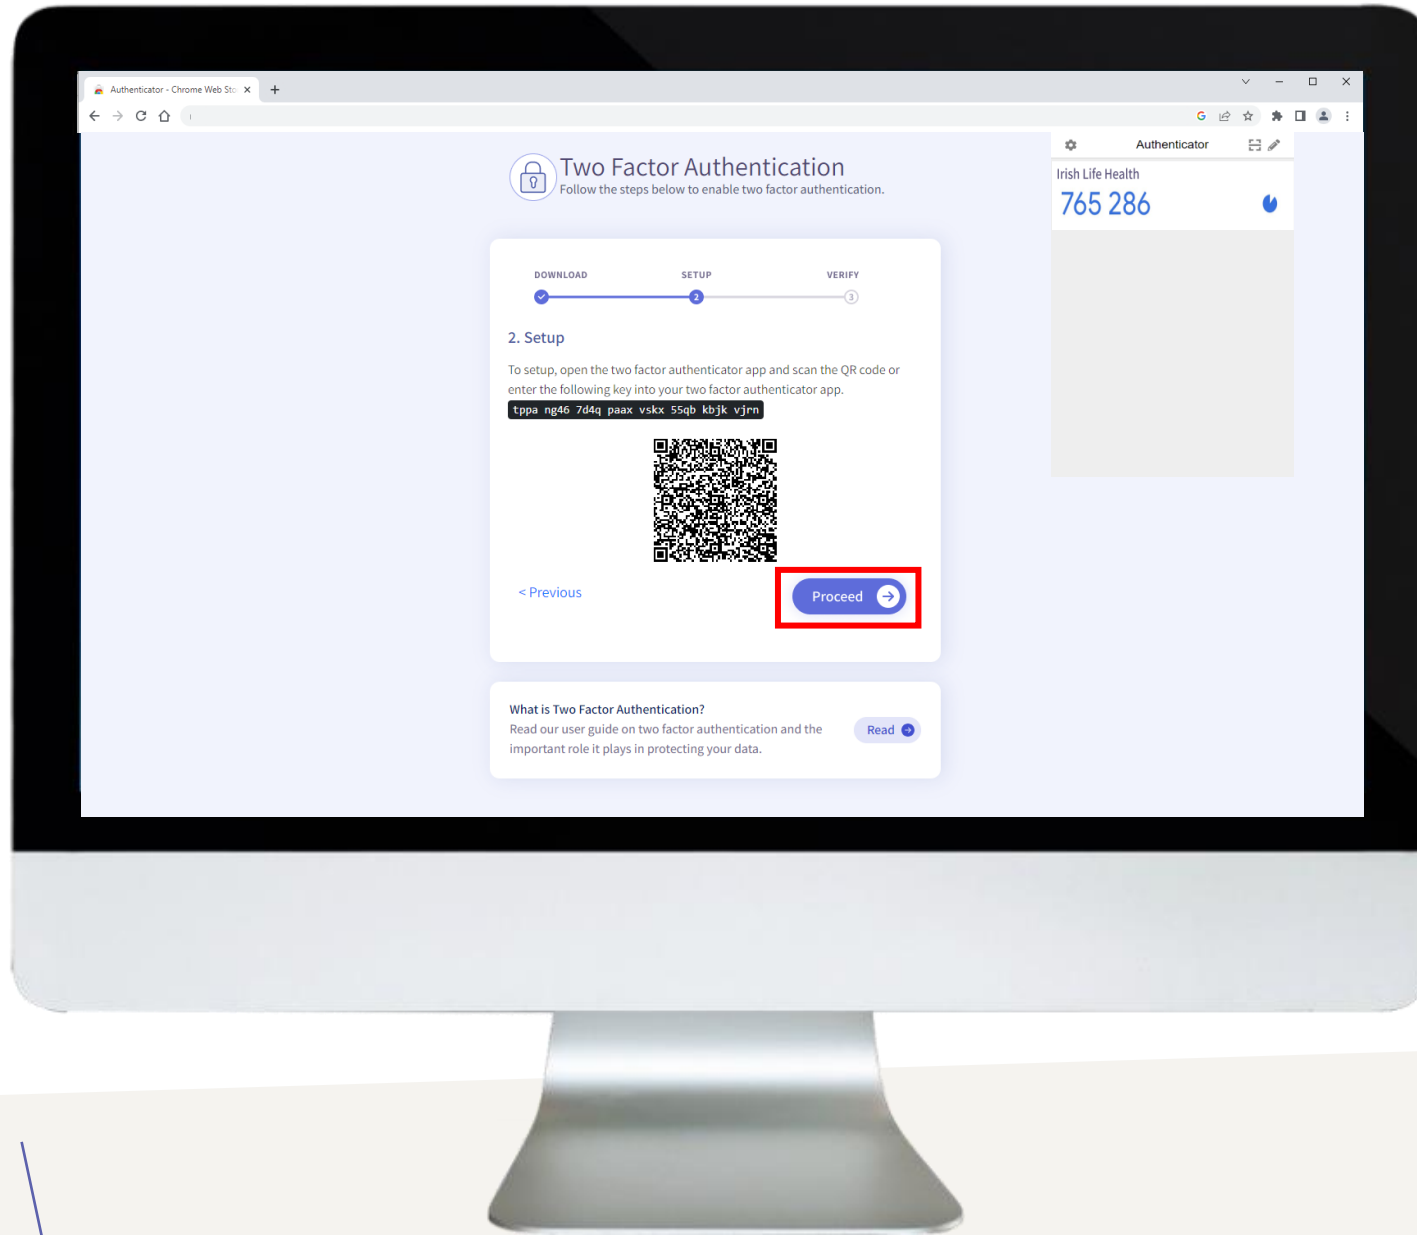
Authenticator - Chrome Web Sto

Two Factor Authentication
Follow the steps below to enable two factor authentication.

Authenticator

Irish Life Health
765 286

DOWNLOAD SETUP VERIFY

2. Setup

To setup, open the two factor authenticator app and scan the QR code or enter the following key into your two factor authenticator app.

tppa ng46 7d4q paax vskx 55qb kbjk vjrn

< Previous

Proceed

What is Two Factor Authentication?
Read our user guide on two factor authentication and the important role it plays in protecting your data.

Read